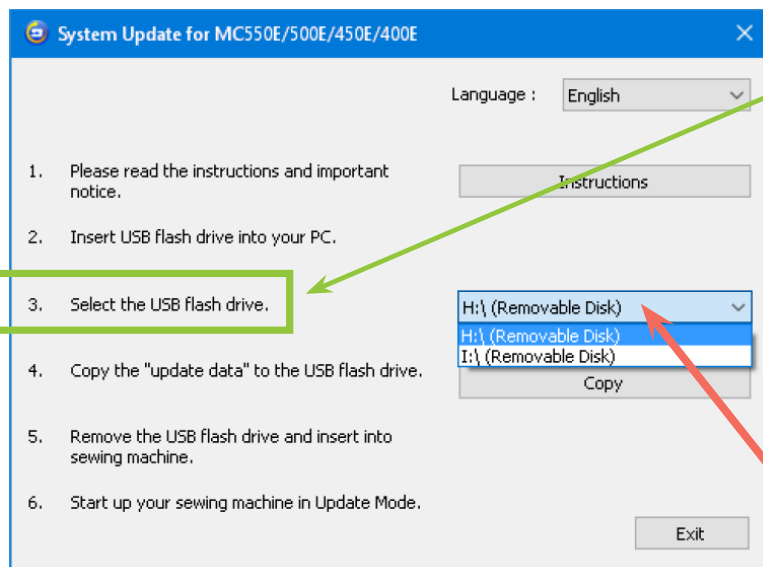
System Update for MC550E/500E/450E/400E

Language : English

1. Please read the instructions and important notice.

Instructions

2. Insert USB flash drive into your PC.

3. Select the USB flash drive.

H:\ (Removable Disk)

H:\ (Removable Disk)
I:\ (Removable Disk)

4. Copy the "update data" to the USB flash drive.

Copy

5. Remove the USB flash drive and insert into sewing machine.

6. Start up your sewing machine in Update Mode.

Exit